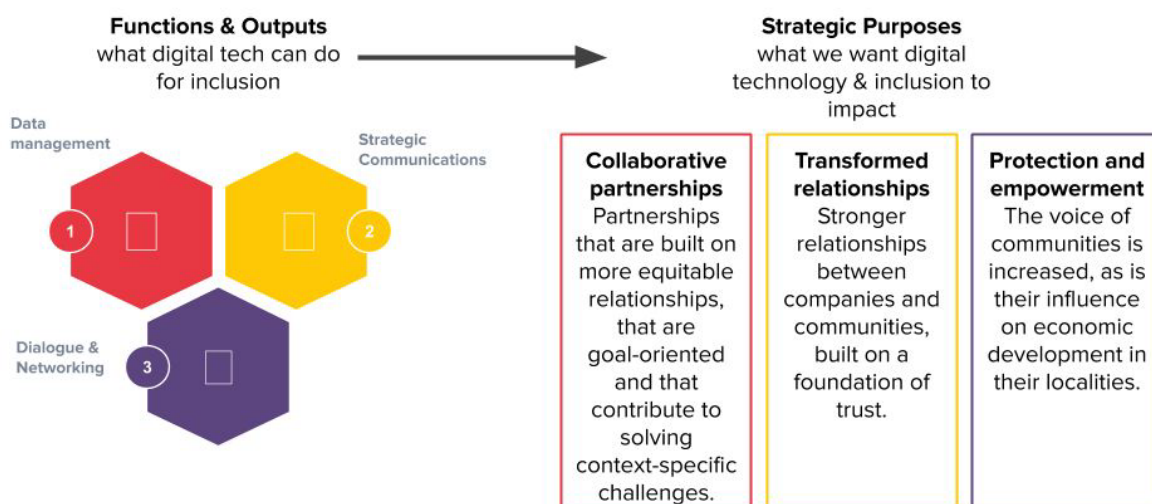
**Functions & Outputs**
what digital tech can do for inclusion

**Strategic Purposes**
what we want digital technology & inclusion to impact

Data management

Strategic Communications

1

2

Dialogue & Networking

3

**Collaborative partnerships**
Partnerships that are built on more equitable relationships, that are goal-oriented and that contribute to solving context-specific challenges.

**Transformed relationships**
Stronger relationships between companies and communities, built on a foundation of trust.

**Protection and empowerment**
The voice of communities is increased, as is their influence on economic development in their localities.